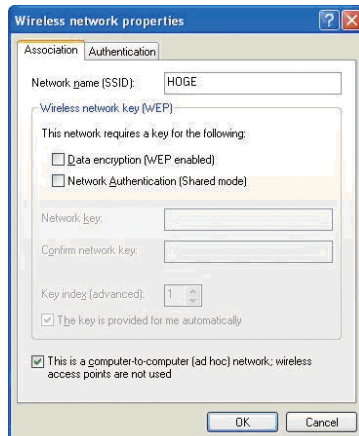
Wireless network properties

Association Authentication

Network name (SSID): HOGE

Wireless network key (WEP)

This network requires a key for the following:

Data encryption (WEP enabled)

Network Authentication (Shared mode)

Network key:

Confirm network key:

Key index (advanced): 1

The key is provided for me automatically

This is a computer-to-computer (ad hoc) network; wireless access points are not used

OK Cancel